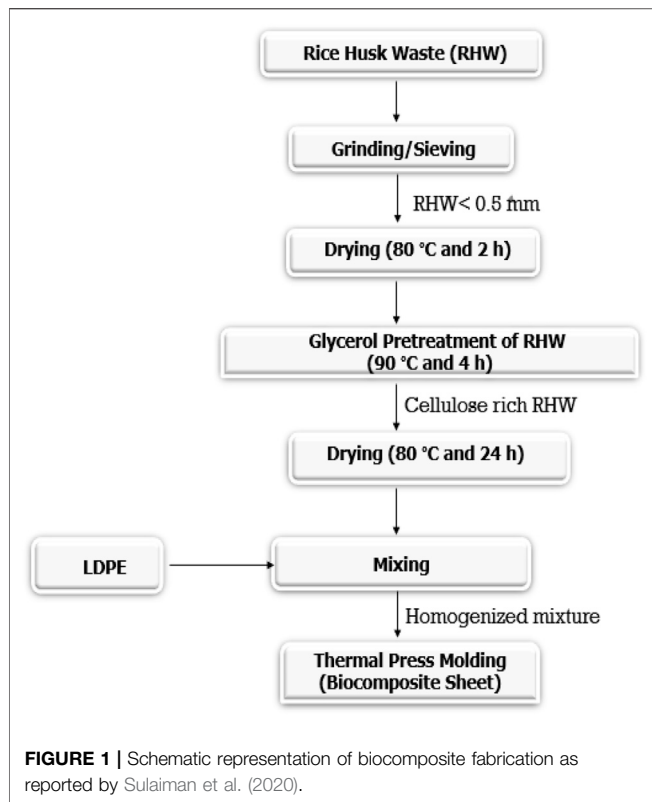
Rice Husk Waste (RHW)

Grinding/Sieving

RHW< 0.5 mm

Drying (80 °C and 2 h)

Glycerol Pretreatment of RHW (90 °C and 4 h)

Cellulose rich RHW

Drying (80 °C and 24 h)

LDPE

Mixing

Homogenized mixture

Thermal Press Molding (Biocomposite Sheet)

FIGURE 1 | Schematic representation of biocomposite fabrication as reported by Sulaiman et al. (2020).